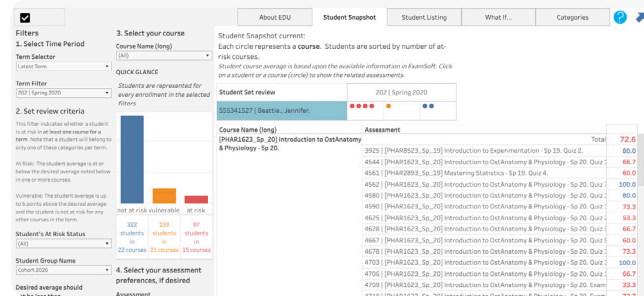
About EDU | Student Snapshot | Student Listing | What If... | Categories

Filters
1. Select Time Period
Term Selector
Latest Term
Term Filter
202 | Spring 2020

2. Set review criteria
This filter indicates whether a student is at risk in at least one course for a term. Note that a student will belong to only one of these categories per term.

At Risk: The student average is at or below the desired average noted below in one or more courses.

Vulnerable: The student average is up to 5 points above the desired average and the student is not at risk for any other courses in the term.

Student's At Risk Status
(All)

Student Group Name
Cohort 2026

Desired average should be less than

3. Select your course
Course Name (long)
(All)
QUICK GLANCE
Students are represented for every enrollment in the selected filters

not at risk | vulnerable | at risk
322 students in 22 courses | 109 students in 21 courses | 97 students in 15 courses

4. Select your assessment preferences, if desired
Assessment

Student Snapshot current:
Each circle represents a course. Students are sorted by number of at-risk courses.
Student course average is based upon the available information in ExamSoft. Click on a student or a course (circle) to show the related assessments.

| Student Set review | 202 \| Spring 2020 |
|---|---|
| 555341527 \| Beattie, Jennifer. | |

| Course Name (long) | Assessment | |
|---|---|---|
| [PHAR1623_Sp_20] Introduction to OstAnatomy & Physiology - Sp 20. | Total | 72.6 |
| | 3925 \| [PHAR8523_Sp_19] Introduction to Experimentation - Sp 19. Quiz 2. | 82.0 |
| | 4544 \| [PHAR1623_Sp_20] Introduction to OstAnatomy & Physiology - Sp 20. Quiz 1 | 80.0 |
| | 4561 \| [PHAR2893_Sp_19] Mastering Statistics - Sp 19. Quiz 4. | 66.7 |
| | 4562 \| [PHAR1623_Sp_20] Introduction to OstAnatomy & Physiology - Sp 20. Quiz | 60.0 |
| | 4580 \| [PHAR1623_Sp_20] Introduction to OstAnatomy & Physiology - Sp 20. Quiz | 100.0 |
| | 4590 \| [PHAR1623_Sp_20] Introduction to OstAnatomy & Physiology - Sp 20. Quiz 7 | 80.0 |
| | 4625 \| [PHAR1623_Sp_20] Introduction to OstAnatomy & Physiology - Sp 20. Quiz | 73.3 |
| | 4628 \| [PHAR1623_Sp_20] Introduction to OstAnatomy & Physiology - Sp 20. Quiz | 53.3 |
| | 4667 \| [PHAR1623_Sp_20] Introduction to OstAnatomy & Physiology - Sp 20. Quiz | 66.7 |
| | 4678 \| [PHAR1623_Sp_20] Introduction to OstAnatomy & Physiology - Sp 20. Quiz | 60.0 |
| | 4703 \| [PHAR1623_Sp_20] Introduction to OstAnatomy & Physiology - Sp 20. Quiz | 73.3 |
| | 4706 \| [PHAR1623_Sp_20] Introduction to OstAnatomy & Physiology - Sp 20. Quiz | 100.0 |
| | 4709 \| [PHAR1623_Sp_20] Introduction to OstAnatomy & Physiology - Sp 20. Exam | 66.7 |
| | 4710 \| [PHAR1623_Sp_20] Introduction to OstAnatomy & Physiology - Sp 20. Exam | 33.3 |